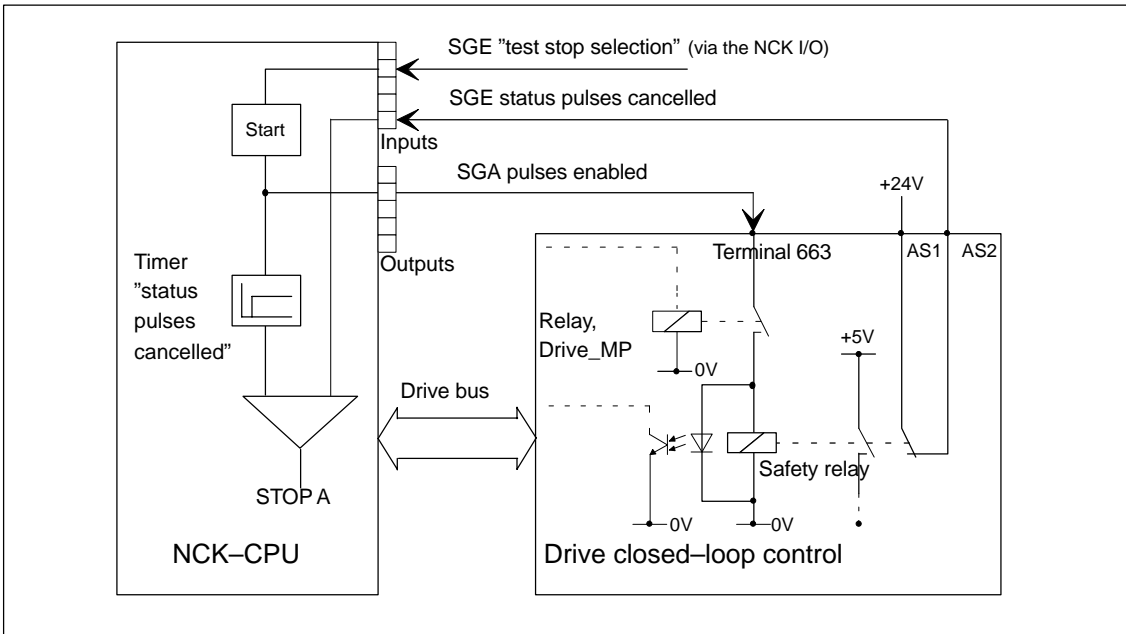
SGE ”test stop selection” (via the NCK I/O)

SGE status pulses cancelled

Start

Inputs

SGA pulses enabled

+24V

Terminal 663

AS1

AS2

Outputs

Timer ”status pulses cancelled”

Relay, Drive_MP

0V

+5V

Drive bus

Safety relay

STOP A

0V

0V

NCK–CPU

Drive closed–loop control